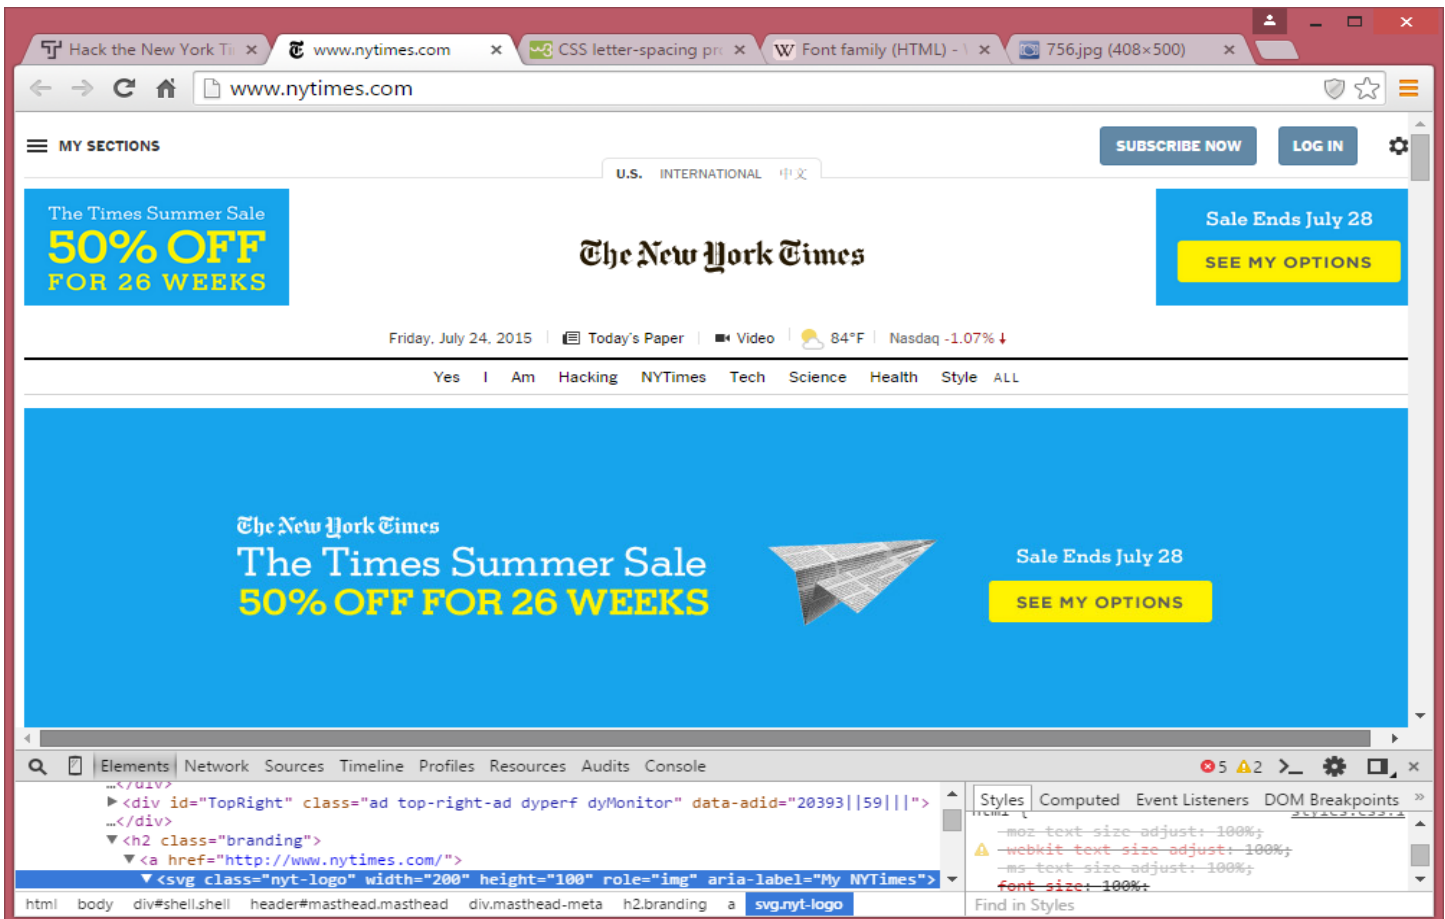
Hack the New York Ti ×
www.nytimes.com ×
CSS letter-spacing pr ×
Font family (HTML) - ×
756.jpg (408×500) ×

www.nytimes.com

MY SECTIONS

SUBSCRIBE NOW
LOG IN

U.S. INTERNATIONAL 中文

The Times Summer Sale
50% OFF
FOR 26 WEEKS

The New York Times

Sale Ends July 28
SEE MY OPTIONS

Friday, July 24, 2015 | Today's Paper | Video | 84°F | Nasdaq -1.07%

Yes I Am Hacking NYTimes Tech Science Health Style ALL

The New York Times
The Times Summer Sale
50% OFF FOR 26 WEEKS

Sale Ends July 28
SEE MY OPTIONS

Elements Network Sources Timeline Profiles Resources Audits Console
5 2

…</div>
▶<div id="TopRight" class="ad top-right-ad dyperf dyMonitor" data-adid="20393||59|||">
…</div>
▼<h2 class="branding">
▼<a href="http://www.nytimes.com/">
▼<svg class="nyt-logo" width="200" height="100" role="img" aria-label="My NYTimes">

Styles Computed Event Listeners DOM Breakpoints
styles.css:1
-moz-text-size-adjust: 100%;
-webkit-text-size-adjust: 100%;
-ms-text-size-adjust: 100%;
font-size: 100%;

html body div#shell.shell header#masthead.masthead div.masthead-meta h2.branding a svg.nyt-logo
Find in Styles